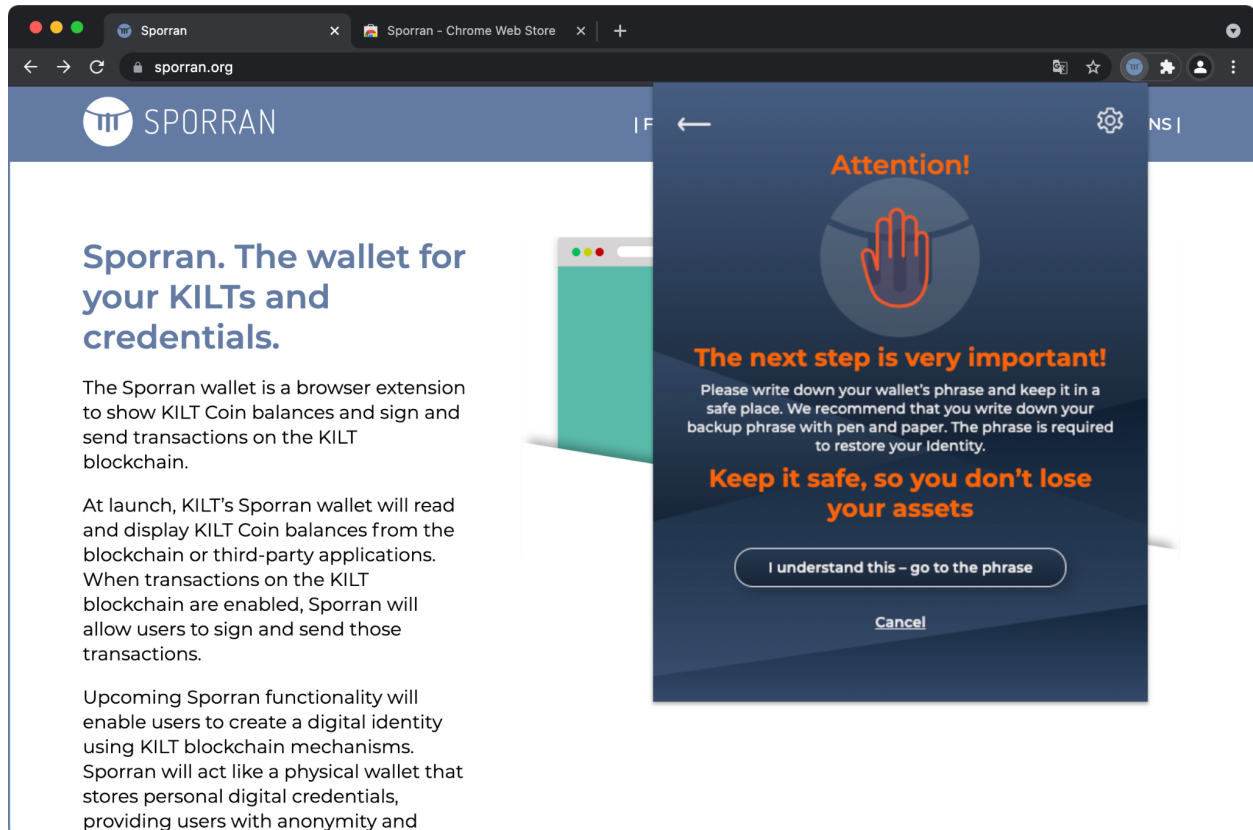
Sporran

Sporran - Chrome Web Store

sporran.org

SPORRAN

| F

NS |

Sporran. The wallet for your KILTs and credentials.

The Sporran wallet is a browser extension to show KILT Coin balances and sign and send transactions on the KILT blockchain.

At launch, KILT's Sporran wallet will read and display KILT Coin balances from the blockchain or third-party applications. When transactions on the KILT blockchain are enabled, Sporran will allow users to sign and send those transactions.

Upcoming Sporran functionality will enable users to create a digital identity using KILT blockchain mechanisms. Sporran will act like a physical wallet that stores personal digital credentials, providing users with anonymity and

Attention!

The next step is very important!

Please write down your wallet's phrase and keep it in a safe place. We recommend that you write down your backup phrase with pen and paper. The phrase is required to restore your Identity.

Keep it safe, so you don't lose your assets

I understand this – go to the phrase

Cancel